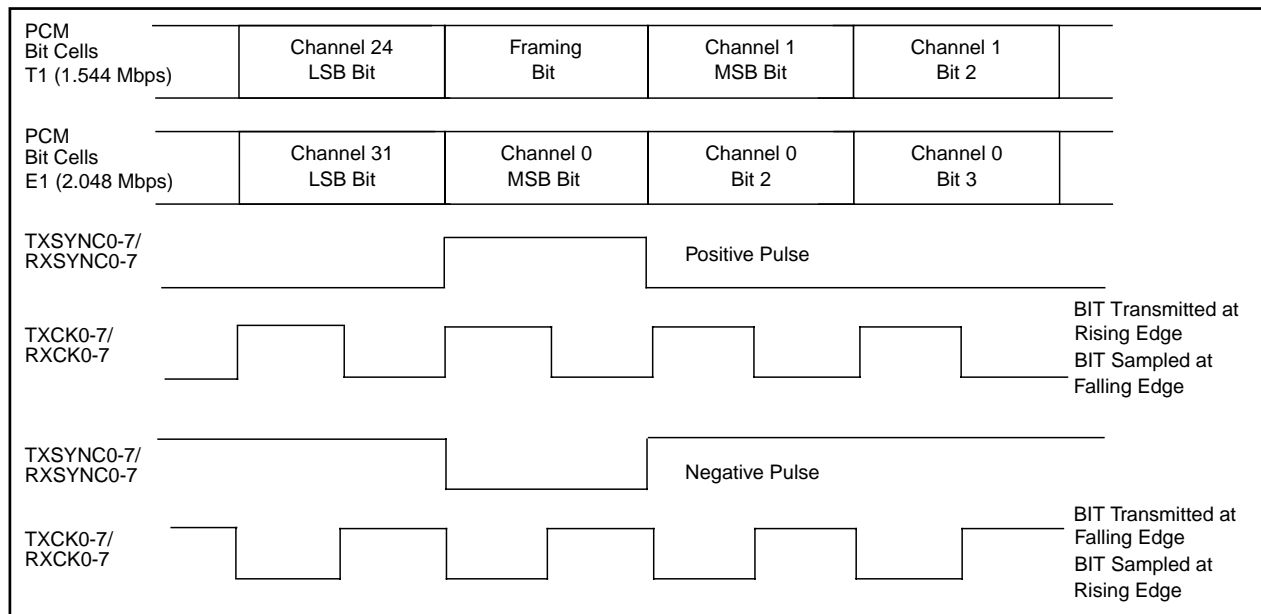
PCM
Bit Cells
T1 (1.544 Mbps)

Channel 24
LSB Bit

Framing
Bit

Channel 1
MSB Bit

Channel 1
Bit 2

PCM
Bit Cells
E1 (2.048 Mbps)

Channel 31
LSB Bit

Channel 0
MSB Bit

Channel 0
Bit 2

Channel 0
Bit 3

TXSYNC0-7/
RXSYNC0-7

Positive Pulse

TXCK0-7/
RXCK0-7

BIT Transmitted at
Rising Edge
BIT Sampled at
Falling Edge

TXSYNC0-7/
RXSYNC0-7

Negative Pulse

TXCK0-7/
RXCK0-7

BIT Transmitted at
Falling Edge
BIT Sampled at
Rising Edge